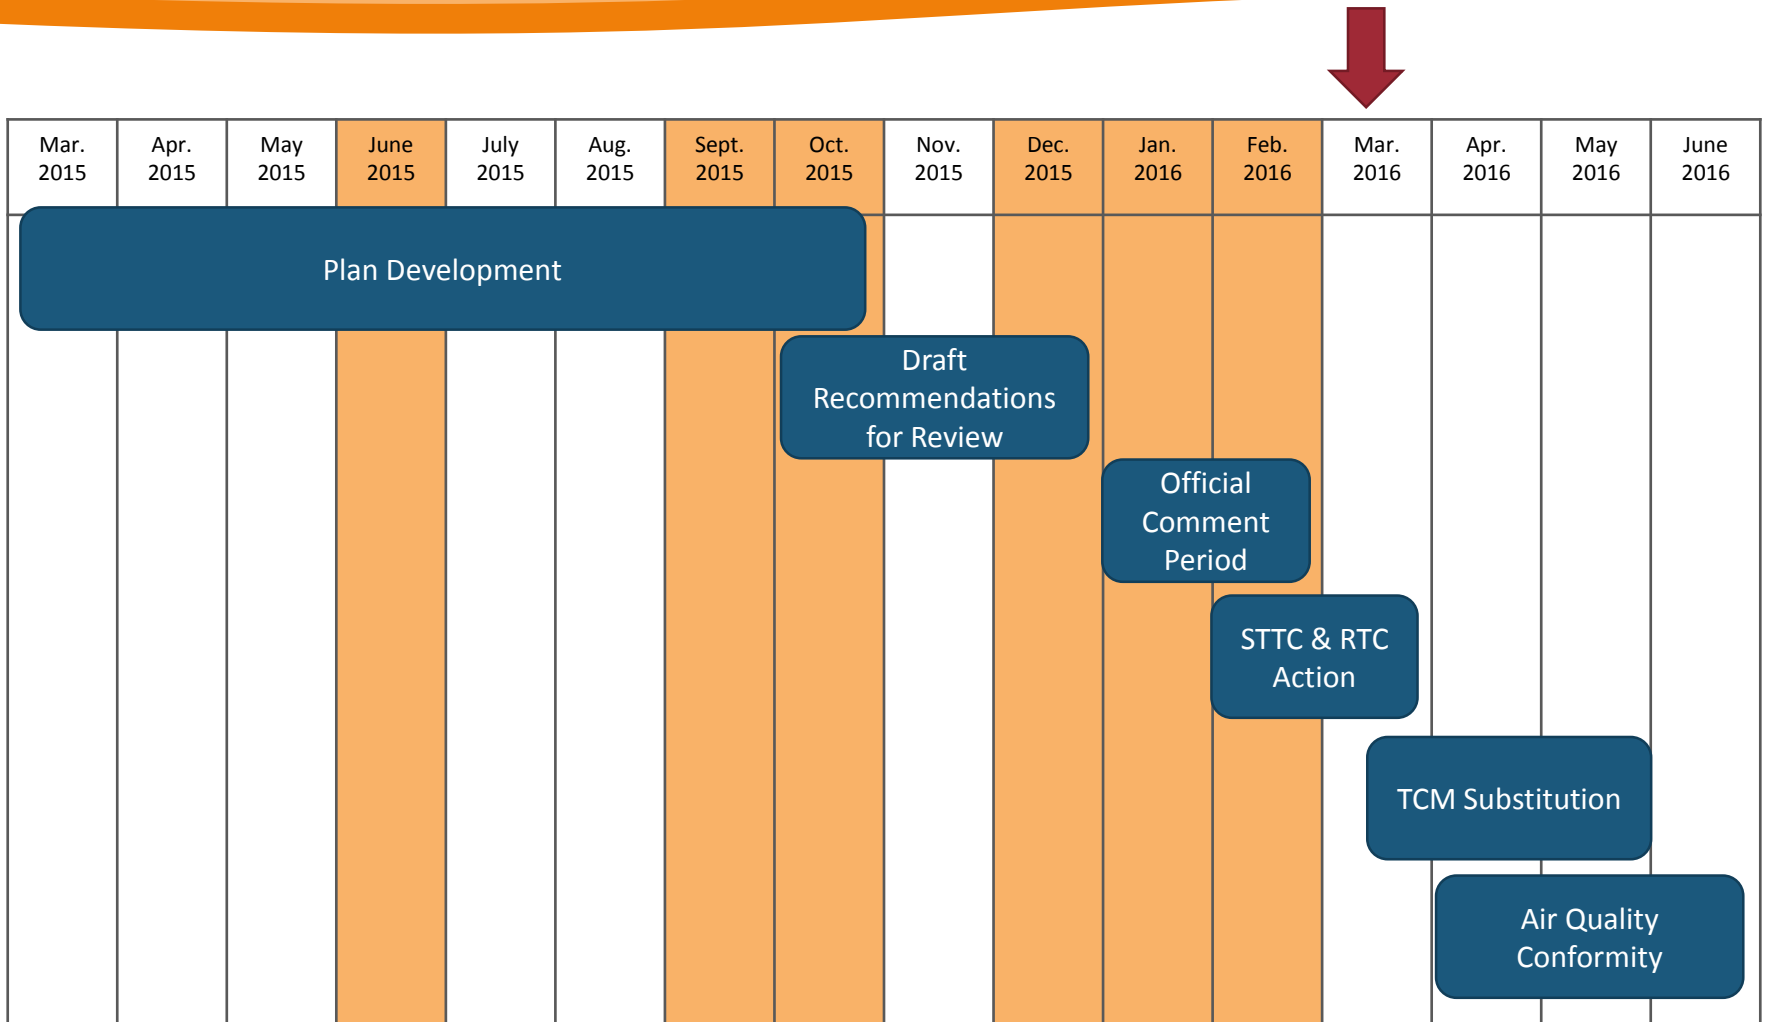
| Mar. 2015 | Apr. 2015 | May 2015 | June 2015 | July 2015 | Aug. 2015 | Sept. 2015 | Oct. 2015 | Nov. 2015 | Dec. 2015 | Jan. 2016 | Feb. 2016 | Mar. 2016 | Apr. 2016 | May 2016 | June 2016 |
|---|---|---|---|---|---|---|---|---|---|---|---|---|---|---|---|

Plan Development

Draft Recommendations for Review

Official Comment Period

STTC & RTC Action

TCM Substitution

Air Quality Conformity